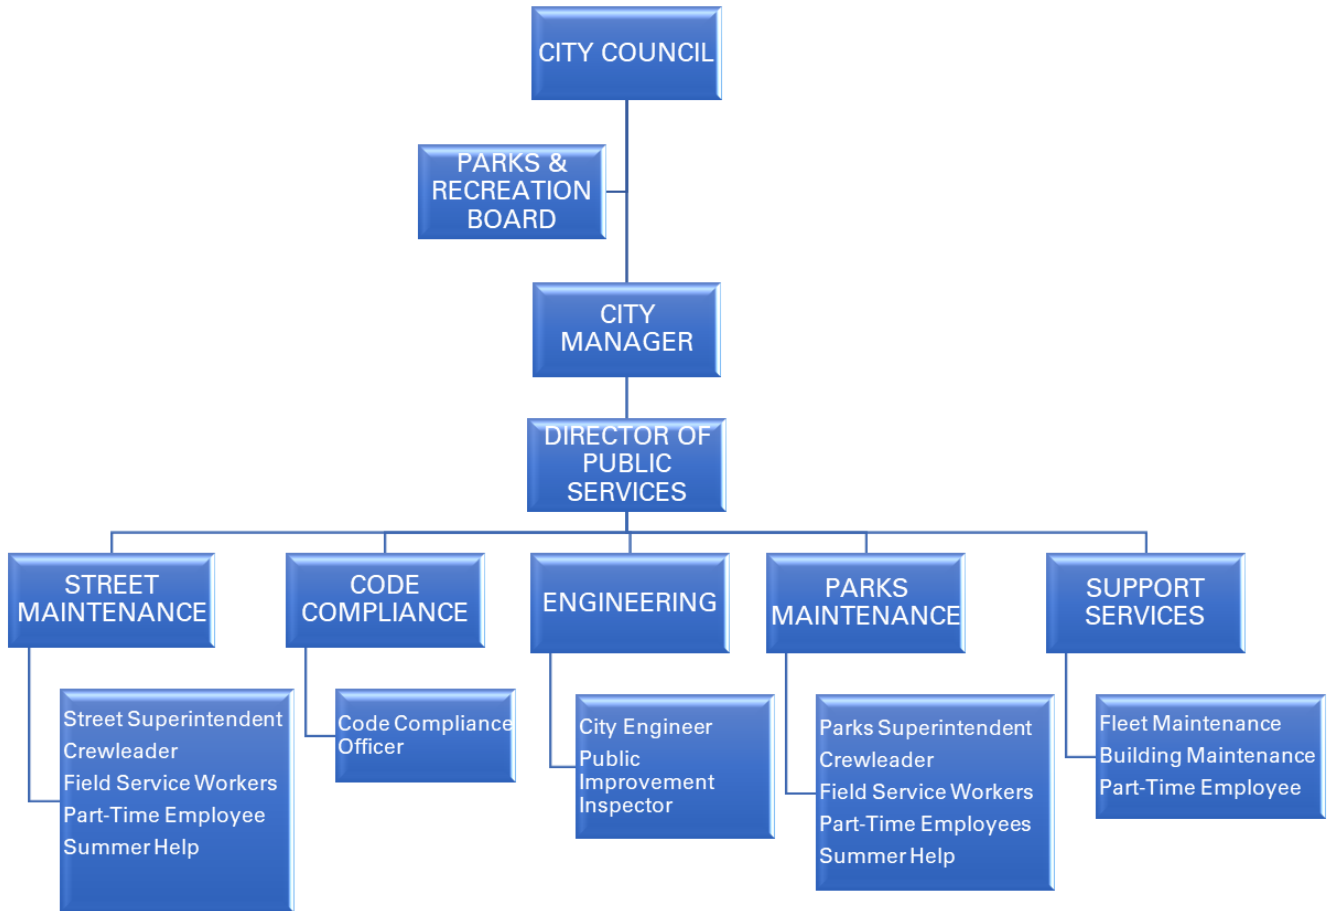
CITY COUNCIL

PARKS & RECREATION BOARD

CITY MANAGER

DIRECTOR OF PUBLIC SERVICES

STREET MAINTENANCE

CODE COMPLIANCE

ENGINEERING

PARKS MAINTENANCE

SUPPORT SERVICES

Street Superintendent
Crewleader
Field Service Workers
Part-Time Employee
Summer Help

Code Compliance Officer

City Engineer
Public Improvement Inspector

Parks Superintendent
Crewleader
Field Service Workers
Part-Time Employees
Summer Help

Fleet Maintenance
Building Maintenance
Part-Time Employee